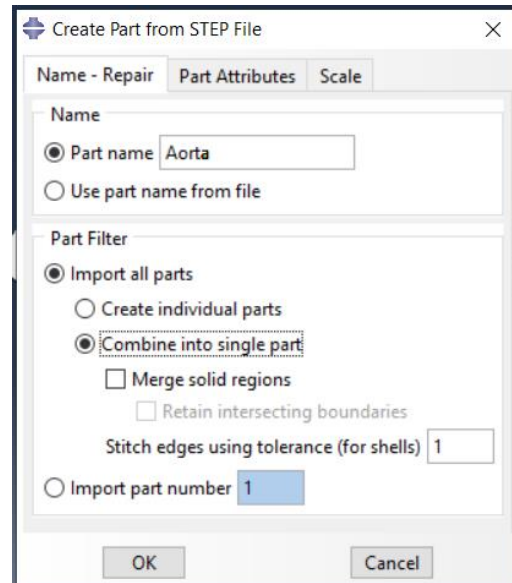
Create Part from STEP File

Name - Repair | Part Attributes | Scale

Name

Part name Aorta

Use part name from file

Part Filter

Import all parts

Create individual parts

Combine into single part

Merge solid regions

Retain intersecting boundaries

Stitch edges using tolerance (for shells) 1

Import part number 1

OK

Cancel